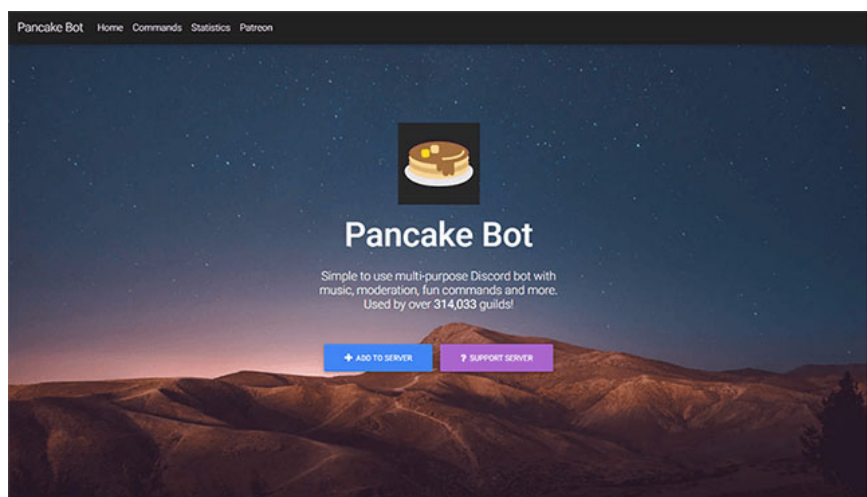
Pancake Bot Home Commands Statistics Patreon

Pancake Bot

Simple to use multi-purpose Discord bot with music, moderation, fun commands and more. Used by over 314,033 guilds!

+ ADD TO SERVER

? SUPPORT SERVER